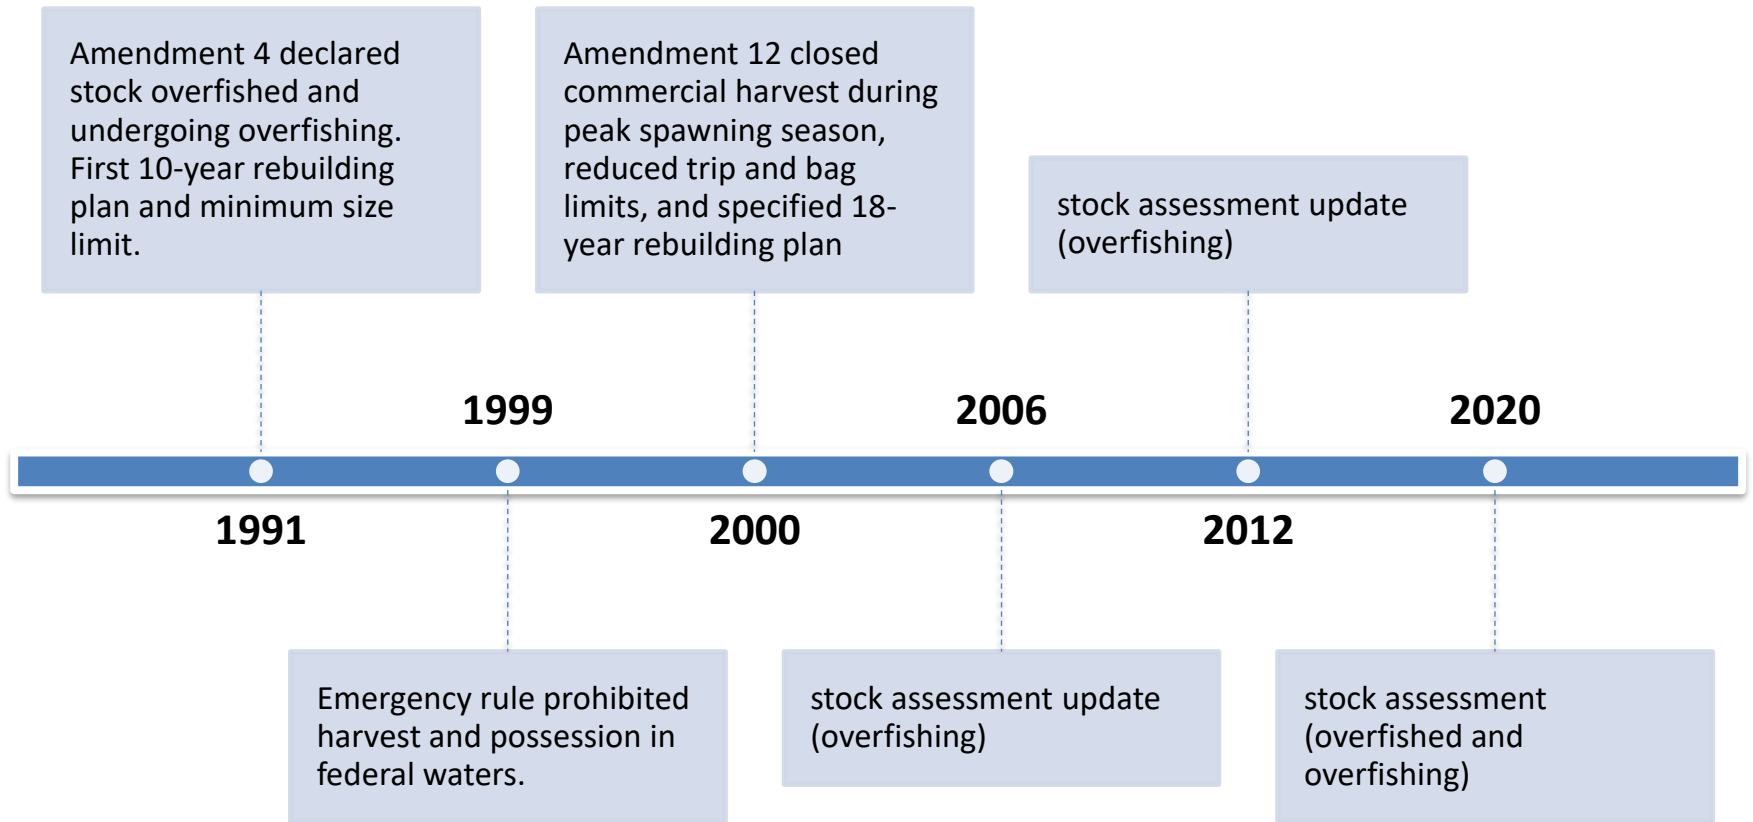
Amendment 4 declared stock overfished and undergoing overfishing. First 10-year rebuilding plan and minimum size limit.

Amendment 12 closed commercial harvest during peak spawning season, reduced trip and bag limits, and specified 18-year rebuilding plan

stock assessment update (overfishing)

1999

2006

2020

1991

2000

2012

Emergency rule prohibited harvest and possession in federal waters.

stock assessment update (overfishing)

stock assessment (overfished and overfishing)